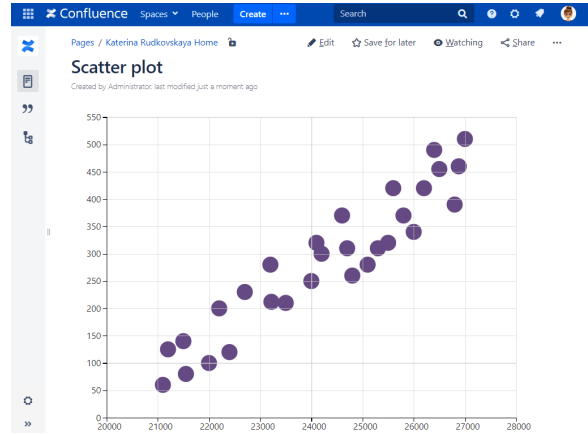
Confluence Spaces People Create ··· Search

Pages / Katerina Rudkovskaya Home

Edit Save for later Watching Share ···

Scatter plot

Created by Administrator, last modified just a moment ago

550
500
450
400
350
300
250
200
150
100
50
0

20000 21000 22000 23000 24000 25000 26000 27000 28000